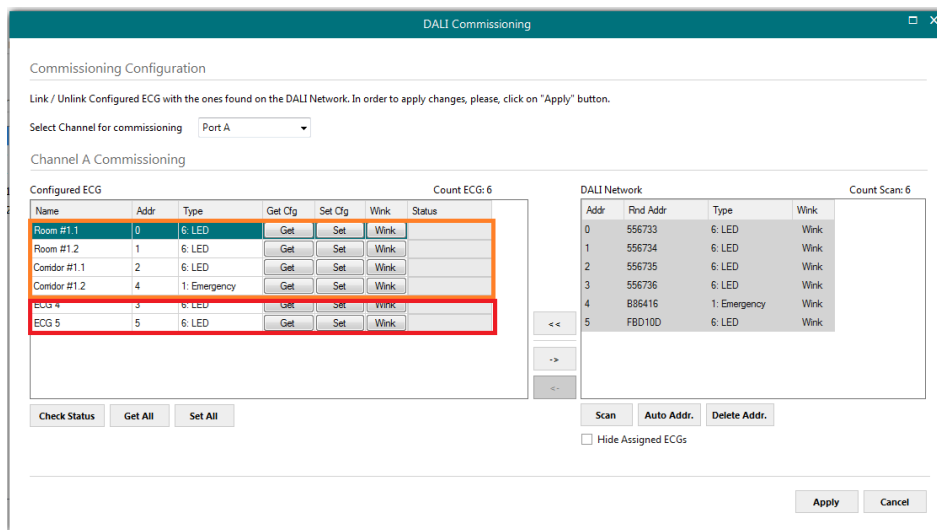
DALI Commissioning

Commissioning Configuration

Link / Unlink Configured ECG with the ones found on the DALI Network. In order to apply changes, please, click on "Apply" button.

Select Channel for commissioning Port A

Channel A Commissioning

Configured ECG

Count ECG: 6

| Name | Addr | Type | Get Cfg | Set Cfg | Wink | Status |
|---|---|---|---|---|---|---|
| Room #1.1 | 0 | 6: LED | Get | Set | Wink | |
| Room #1.2 | 1 | 6: LED | Get | Set | Wink | |
| Corridor #1.1 | 2 | 6: LED | Get | Set | Wink | |
| Corridor #1.2 | 4 | 1: Emergency | Get | Set | Wink | |
| ECG 4 | 3 | 6: LED | Get | Set | Wink | |
| ECG 5 | 5 | 6: LED | Get | Set | Wink | |

<<

->

<-

DALI Network

Count Scan: 6

| Addr | Rnd Addr | Type | Wink |
|---|---|---|---|
| 0 | 556733 | 6: LED | Wink |
| 1 | 556734 | 6: LED | Wink |
| 2 | 556735 | 6: LED | Wink |
| 3 | 556736 | 6: LED | Wink |
| 4 | B86416 | 1: Emergency | Wink |
| 5 | FBD10D | 6: LED | Wink |

Check Status Get All Set All

Scan Auto Addr. Delete Addr.

Hide Assigned ECGs

Apply Cancel